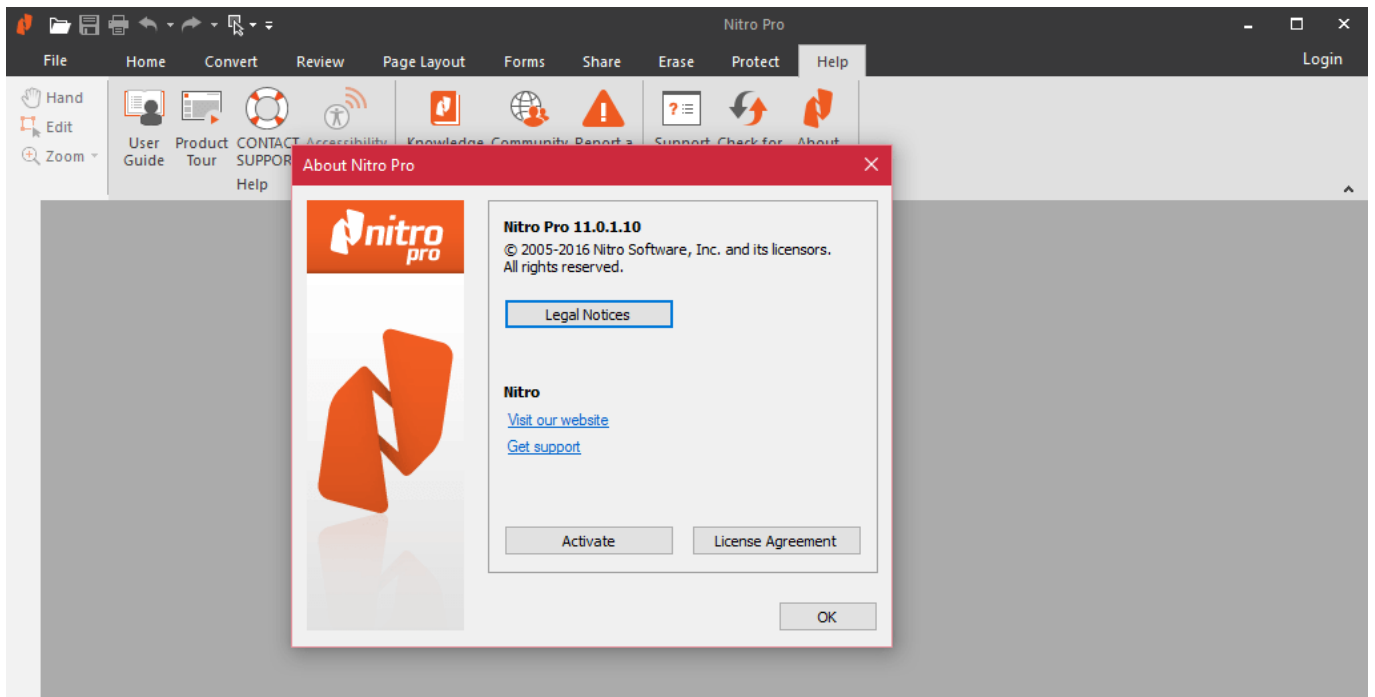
Nitro Pro

File Home Convert Review Page Layout Forms Share Erase Protect Help Login

Hand
Edit
Zoom

User Guide
Product Tour
CONTACT SUPPOR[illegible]
Accessibility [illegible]
Knowledge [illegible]
Community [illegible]
Report a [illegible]
Support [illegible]
Check for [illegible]
About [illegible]
Help

About Nitro Pro

nitro pro

Nitro Pro 11.0.1.10
© 2005-2016 Nitro Software, Inc. and its licensors.
All rights reserved.

Legal Notices

Nitro
Visit our website
Get support

Activate
License Agreement

OK